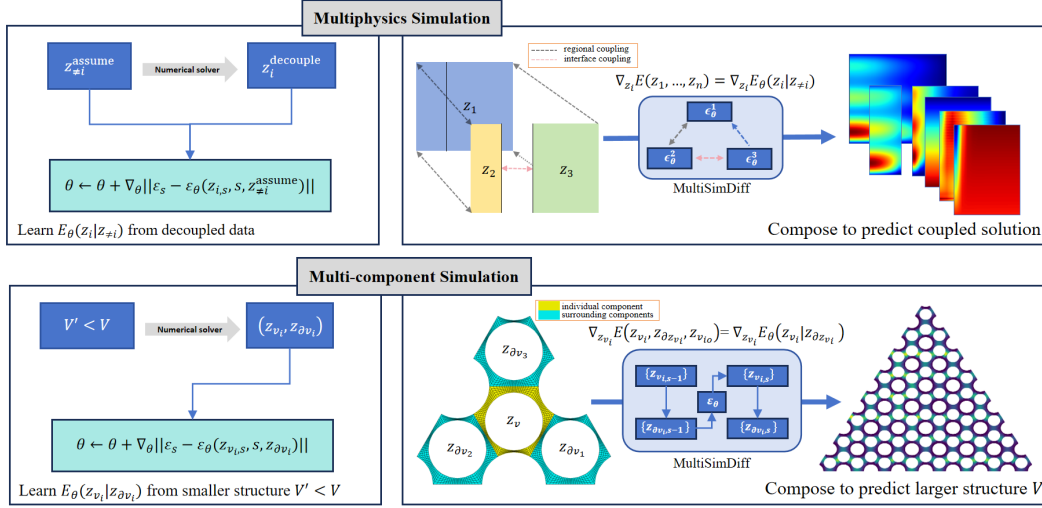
Multiphysics Simulation

$z_{\neq i}^{\text{assume}}$

Numerical solver

$z_i^{\text{decouple}}$

$\theta \leftarrow \theta + \nabla_\theta ||\varepsilon_s - \varepsilon_\theta(z_{i,s}, s, z_{\neq i}^{\text{assume}})||$

Learn $E_\theta(z_i|z_{\neq i})$ from decoupled data

regional coupling
interface coupling

$z_1$

$z_2$

$z_3$

$\nabla_{z_i} E(z_1, ..., z_n) = \nabla_{z_i} E_\theta(z_i|z_{\neq i})$

$\epsilon_\theta^1$

$\epsilon_\theta^2$

$\epsilon_\theta^3$

MultiSimDiff

Compose to predict coupled solution

Multi-component Simulation

$V' < V$

Numerical solver

$(z_{v_i}, z_{\partial v_i})$

$\theta \leftarrow \theta + \nabla_\theta ||\varepsilon_s - \varepsilon_\theta(z_{v_{i},s}, s, z_{\partial v_i})||$

Learn $E_\theta(z_{v_i}|z_{\partial v_i})$ from smaller structure $V' < V$

individual component
surrounding components

$z_{\partial v_3}$

$z_v$

$z_{\partial v_2}$

$z_{\partial v_1}$

$\nabla_{z_{v_i}} E(z_{v_i}, z_{\partial z_{v_i}}, z_{v_{io}}) = \nabla_{z_{v_i}} E_\theta(z_{v_i}|z_{\partial z_{v_i}})$

$\{z_{v_{i},s-1}\}$

$\{z_{v_{i},s}\}$

$\varepsilon_\theta$

$\{z_{\partial v_{i},s-1}\}$

$\{z_{\partial v_{i},s}\}$

MultiSimDiff

Compose to predict larger structure $V$